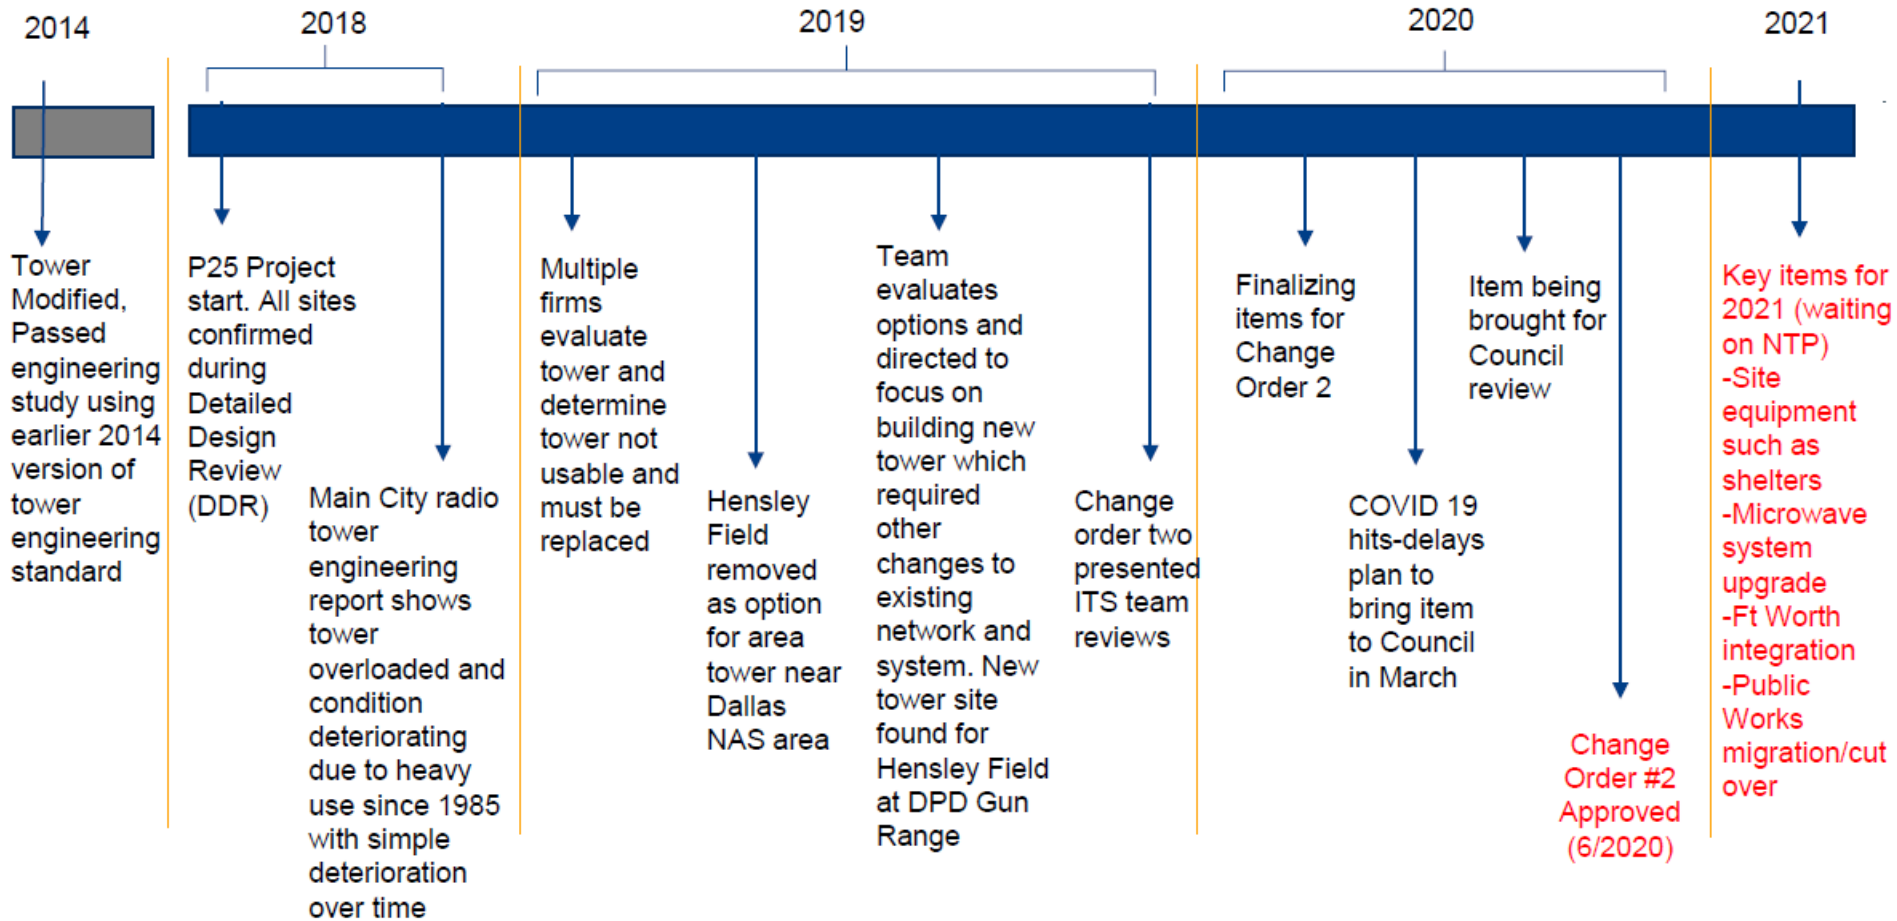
2014

2018

2019

2020

2021

Tower Modified, Passed engineering study using earlier 2014 version of tower engineering standard

P25 Project start. All sites confirmed during Detailed Design Review (DDR)

Main City radio tower engineering report shows tower overloaded and condition deteriorating due to heavy use since 1985 with simple deterioration over time

Multiple firms evaluate tower and determine tower not usable and must be replaced

Hensley Field removed as option for area tower near Dallas NAS area

Team evaluates options and directed to focus on building new tower which required other changes to existing network and system. New tower site found for Hensley Field at DPD Gun Range

Change order two presented ITS team reviews

Finalizing items for Change Order 2

COVID 19 hits-delays plan to bring item to Council in March

Item being brought for Council review

Change Order #2 Approved (6/2020)

Key items for 2021 (waiting on NTP)
-Site equipment such as shelters
-Microwave system upgrade
-Ft Worth integration
-Public Works migration/cut over